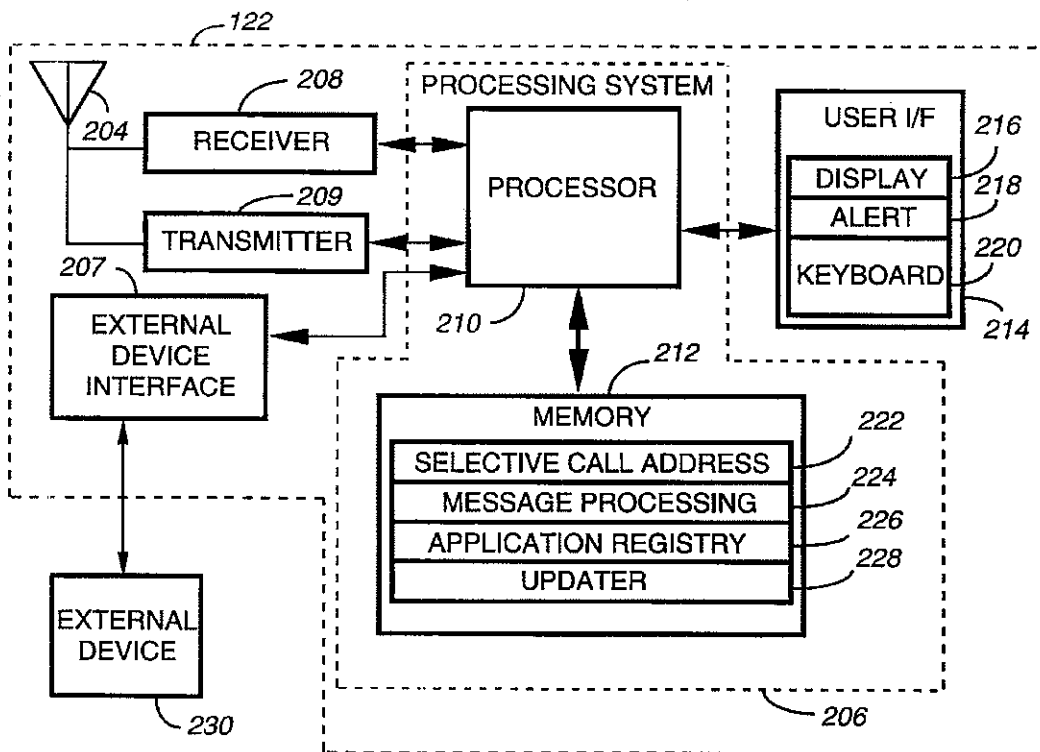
122

208

204

RECEIVER

209

TRANSMITTER

207

EXTERNAL DEVICE INTERFACE

PROCESSING SYSTEM

PROCESSOR

210

212

USER I/F

216

DISPLAY

218

ALERT

220

KEYBOARD

214

MEMORY

222

SELECTIVE CALL ADDRESS

224

MESSAGE PROCESSING

226

APPLICATION REGISTRY

228

UPDATER

EXTERNAL DEVICE

230

206